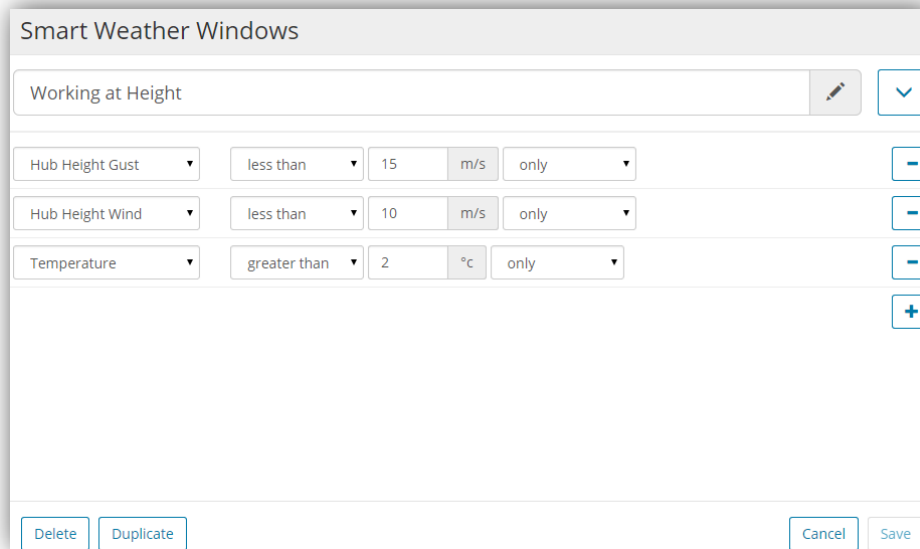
Smart Weather Windows

Working at Height

| Hub Height Gust | less than | 15 | m/s | only |
| Hub Height Wind | less than | 10 | m/s | only |
| Temperature | greater than | 2 | °c | only |

Delete Duplicate Cancel Save